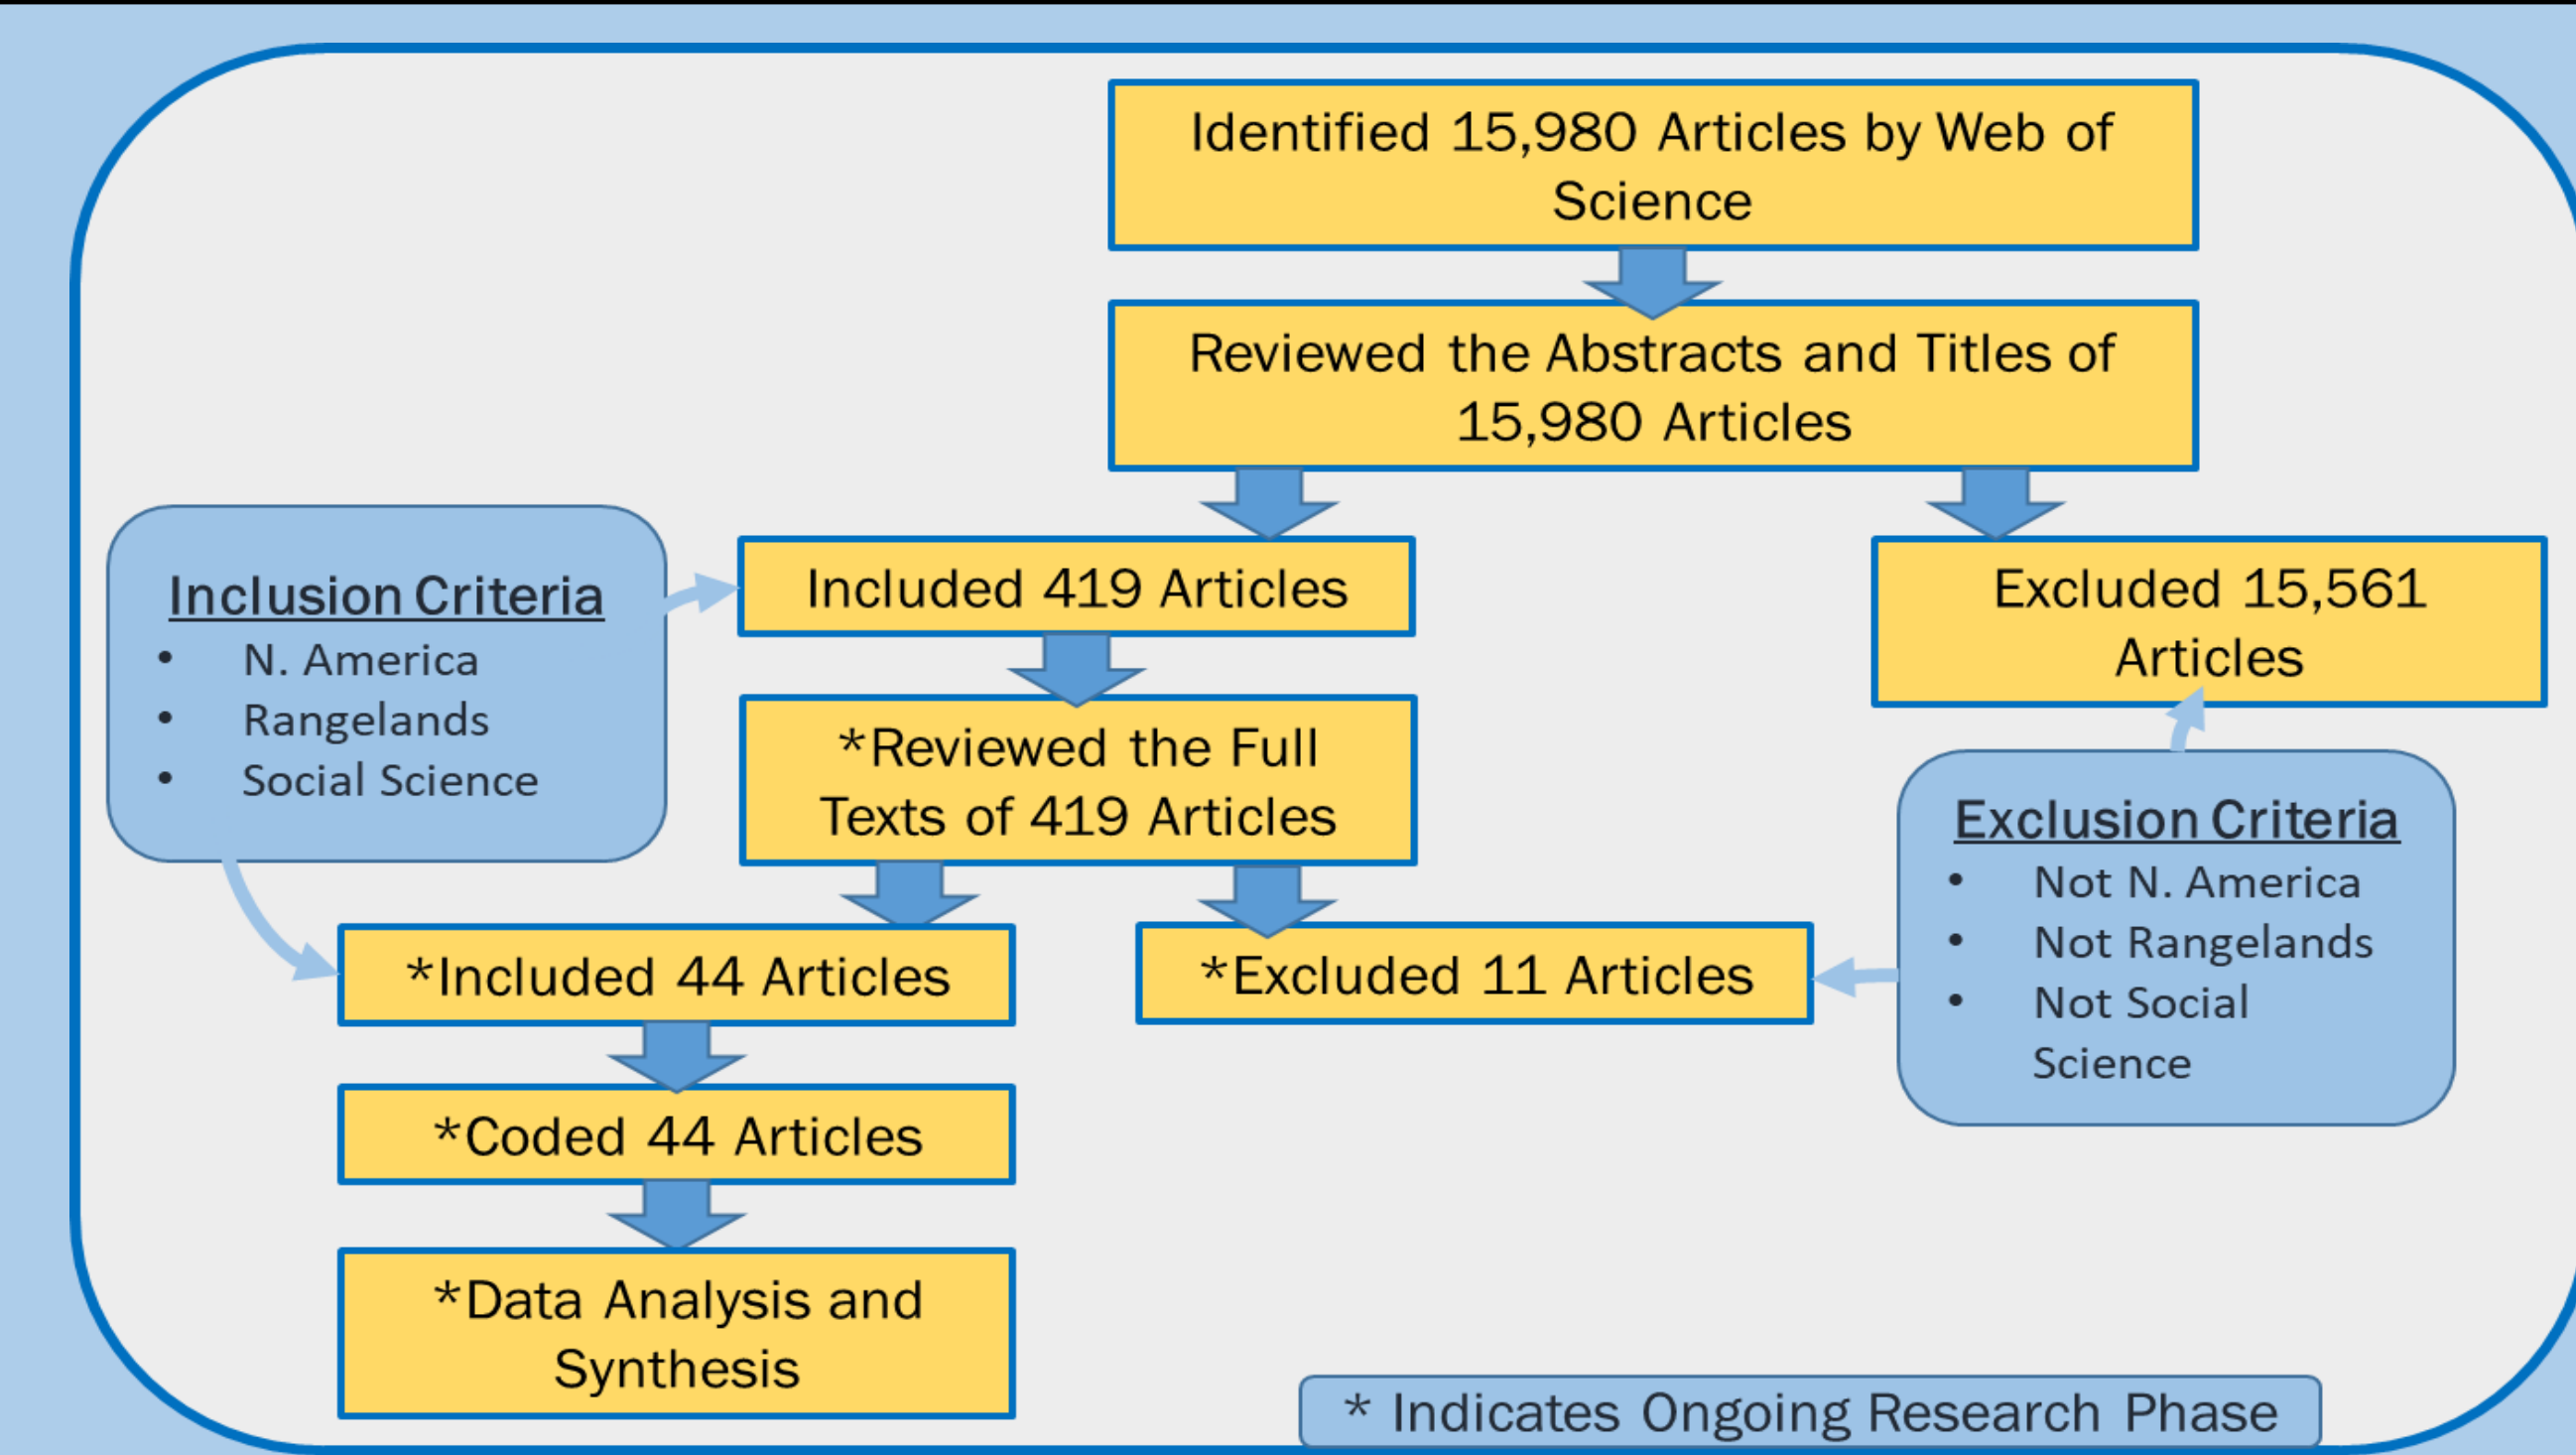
Identified 15,980 Articles by Web of Science

Reviewed the Abstracts and Titles of 15,980 Articles

Inclusion Criteria
• N. America
• Rangelands
• Social Science

Included 419 Articles

Excluded 15,561 Articles

*Reviewed the Full Texts of 419 Articles

Exclusion Criteria
• Not N. America
• Not Rangelands
• Not Social Science

*Included 44 Articles

*Excluded 11 Articles

*Coded 44 Articles

*Data Analysis and Synthesis

* Indicates Ongoing Research Phase